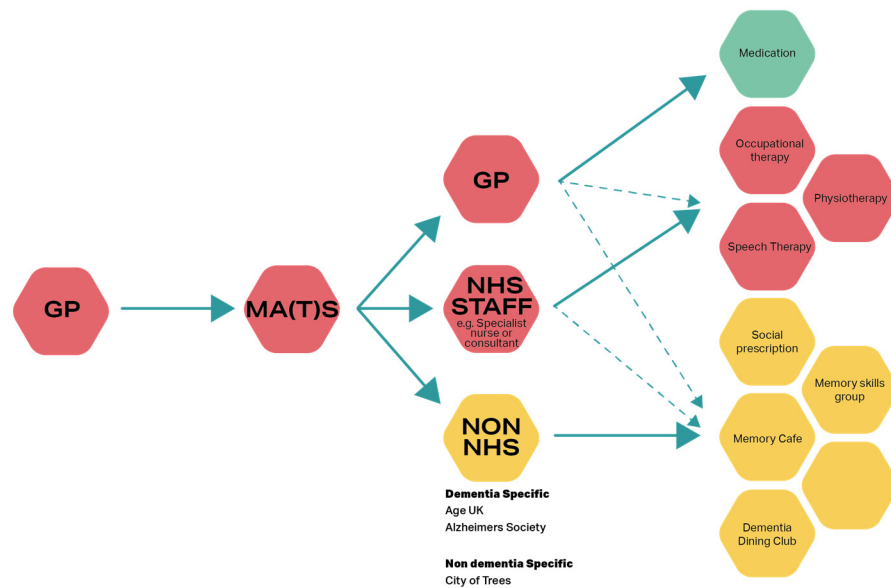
GP

MA(T)S

GP

NHS STAFF
e.g. Specialist nurse or consultant

NON NHS

Dementia Specific
Age UK
Alzheimers Society

Non dementia Specific
City of Trees

Medication

Occupational therapy

Physiotherapy

Speech Therapy

Social prescription

Memory skills group

Memory Cafe

Dementia Dining Club